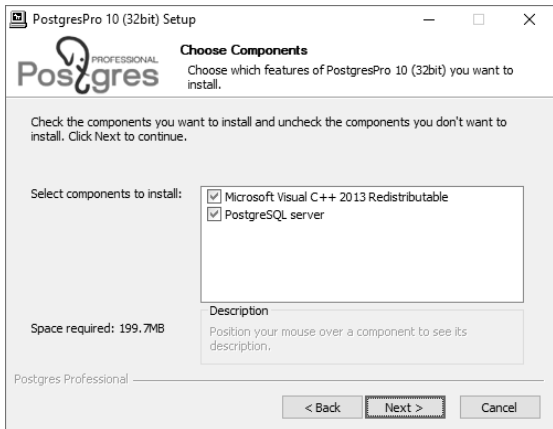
PostgresPro 10 (32bit) Setup

PROFESSIONAL
Postgres

Choose Components
Choose which features of PostgresPro 10 (32bit) you want to install.

Check the components you want to install and uncheck the components you don't want to install. Click Next to continue.

Select components to install:

Microsoft Visual C++ 2013 Redistributable
PostgreSQL server

Description
Position your mouse over a component to see its description.

Space required: 199.7MB

Postgres Professional

< Back
Next >
Cancel